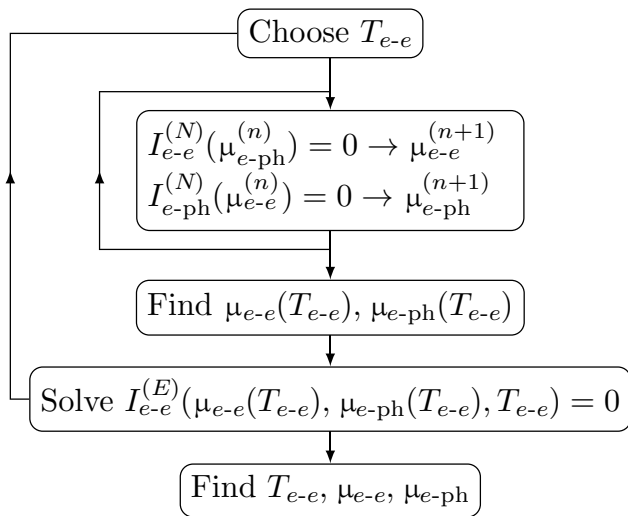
Choose $T_{e\text{-}e}$

$I^{(N)}_{e\text{-}e}(\mu^{(n)}_{e\text{-ph}}) = 0 \to \mu^{(n+1)}_{e\text{-}e}$
$I^{(N)}_{e\text{-ph}}(\mu^{(n)}_{e\text{-}e}) = 0 \to \mu^{(n+1)}_{e\text{-ph}}$

Find $\mu_{e\text{-}e}(T_{e\text{-}e})$, $\mu_{e\text{-ph}}(T_{e\text{-}e})$

Solve $I^{(E)}_{e\text{-}e}(\mu_{e\text{-}e}(T_{e\text{-}e}), \mu_{e\text{-ph}}(T_{e\text{-}e}), T_{e\text{-}e}) = 0$

Find $T_{e\text{-}e}$, $\mu_{e\text{-}e}$, $\mu_{e\text{-ph}}$